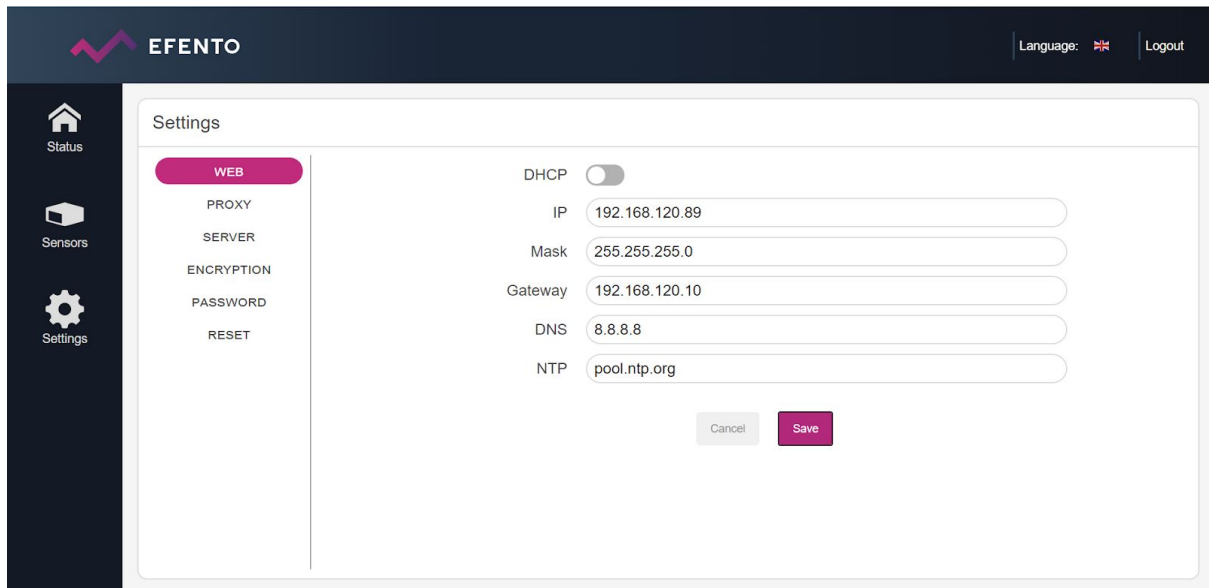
EFENTO

Language: Logout

Status

Sensors

Settings

Settings

WEB
PROXY
SERVER
ENCRYPTION
PASSWORD
RESET

DHCP

IP 192.168.120.89

Mask 255.255.255.0

Gateway 192.168.120.10

DNS 8.8.8.8

NTP pool.ntp.org

Cancel Save